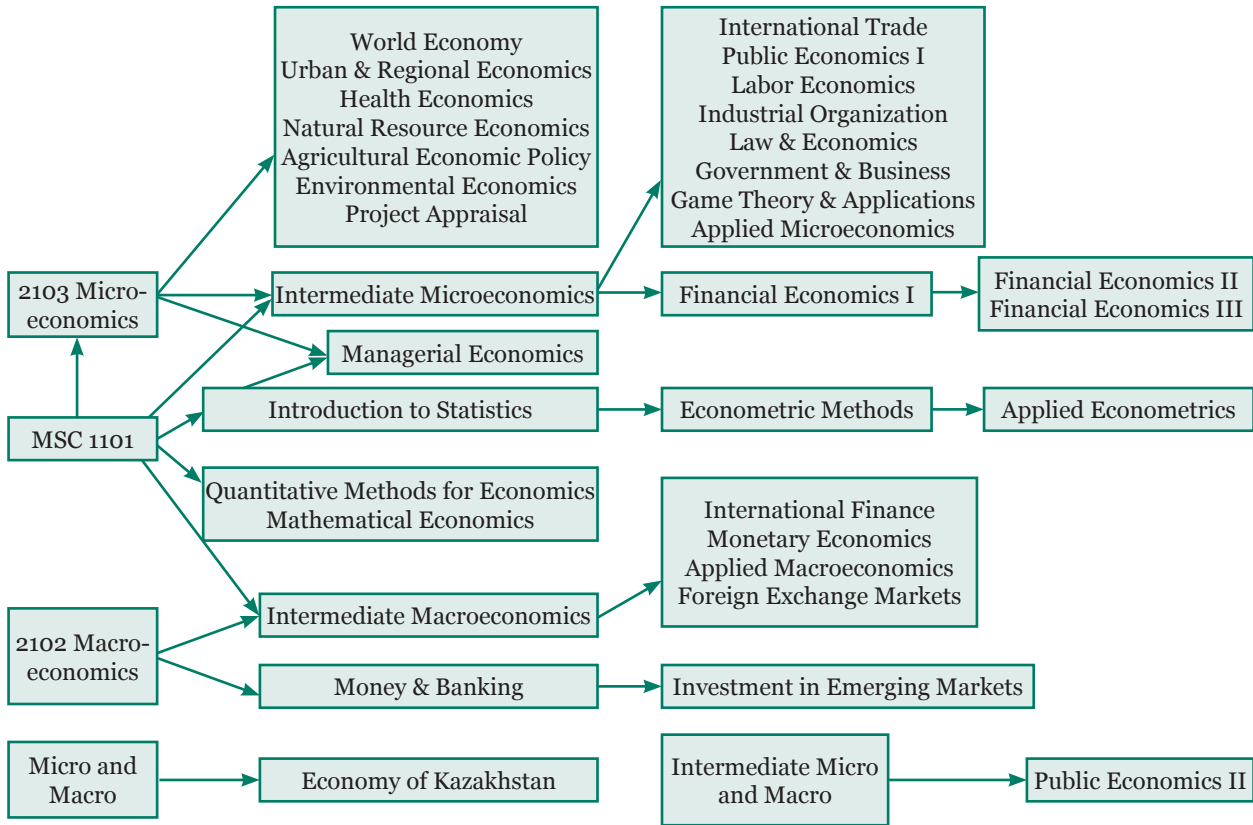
World Economy
Urban & Regional Economics
Health Economics
Natural Resource Economics
Agricultural Economic Policy
Environmental Economics
Project Appraisal

International Trade
Public Economics I
Labor Economics
Industrial Organization
Law & Economics
Government & Business
Game Theory & Applications
Applied Microeconomics

2103 Microeconomics

Intermediate Microeconomics

Financial Economics I

Financial Economics II
Financial Economics III

Managerial Economics

MSC 1101

Introduction to Statistics

Econometric Methods

Applied Econometrics

Quantitative Methods for Economics
Mathematical Economics

International Finance
Monetary Economics
Applied Macroeconomics
Foreign Exchange Markets

2102 Macroeconomics

Intermediate Macroeconomics

Money & Banking

Investment in Emerging Markets

Micro and Macro

Economy of Kazakhstan

Intermediate Micro and Macro

Public Economics II